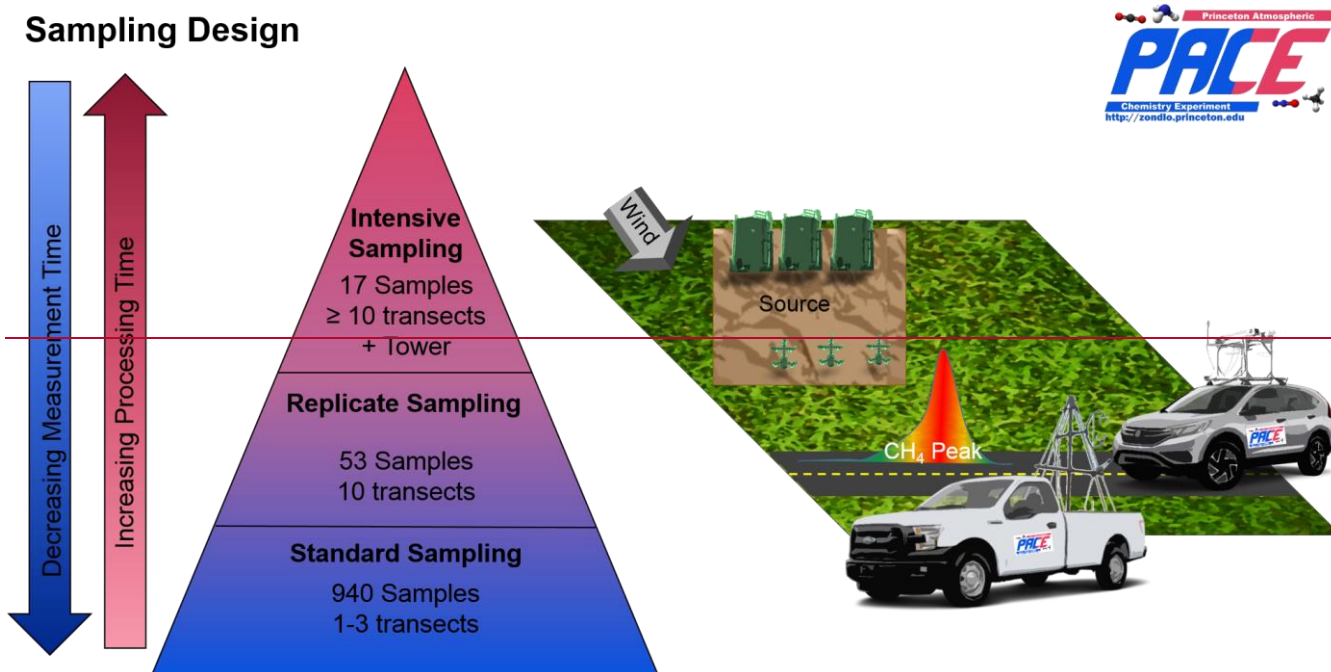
Sampling Design

Princeton Atmospheric
PACE
Chemistry Experiment
http://zondlo.princeton.edu

Decreasing Measurement Time

Increasing Processing Time

Intensive Sampling
17 Samples
≥ 10 transects
+ Tower

Replicate Sampling
53 Samples
10 transects

Standard Sampling
940 Samples
1-3 transects

Wind

Source

$CH_4$ Peak

PACE

PACE